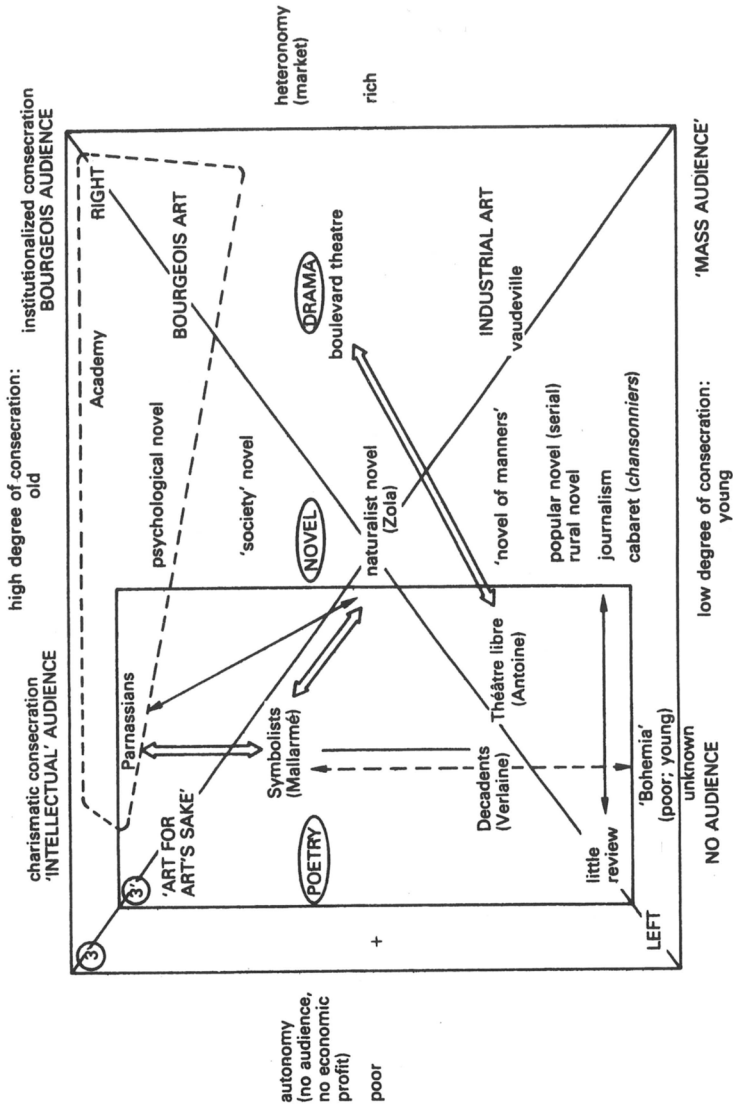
charismatic consecration
'INTELLECTUAL' AUDIENCE

high degree of consecration:
old

institutionalized consecration
BOURGEOIS AUDIENCE

heteronomy
(market)

rich

autonomy
(no audience,
no economic
profit)

poor

3

3'

+

'ART FOR
ART'S SAKE'

Parnassians

POETRY

Symbolists
(Mallarmé)

Decadents
(Verlaine)

little
review

'Bohemia'
(poor; young)

LEFT

Academy

RIGHT

psychological novel

BOURGEOIS ART

'society' novel

NOVEL

naturalist novel
(Zola)

Théâtre libre
(Antoine)

DRAMA

boulevard theatre

INDUSTRIAL ART

vaudeville

'novel of manners'

popular novel (serial)
rural novel

journalism

cabaret (*chansonniers*)

unknown
NO AUDIENCE

low degree of consecration:
young

'MASS AUDIENCE'